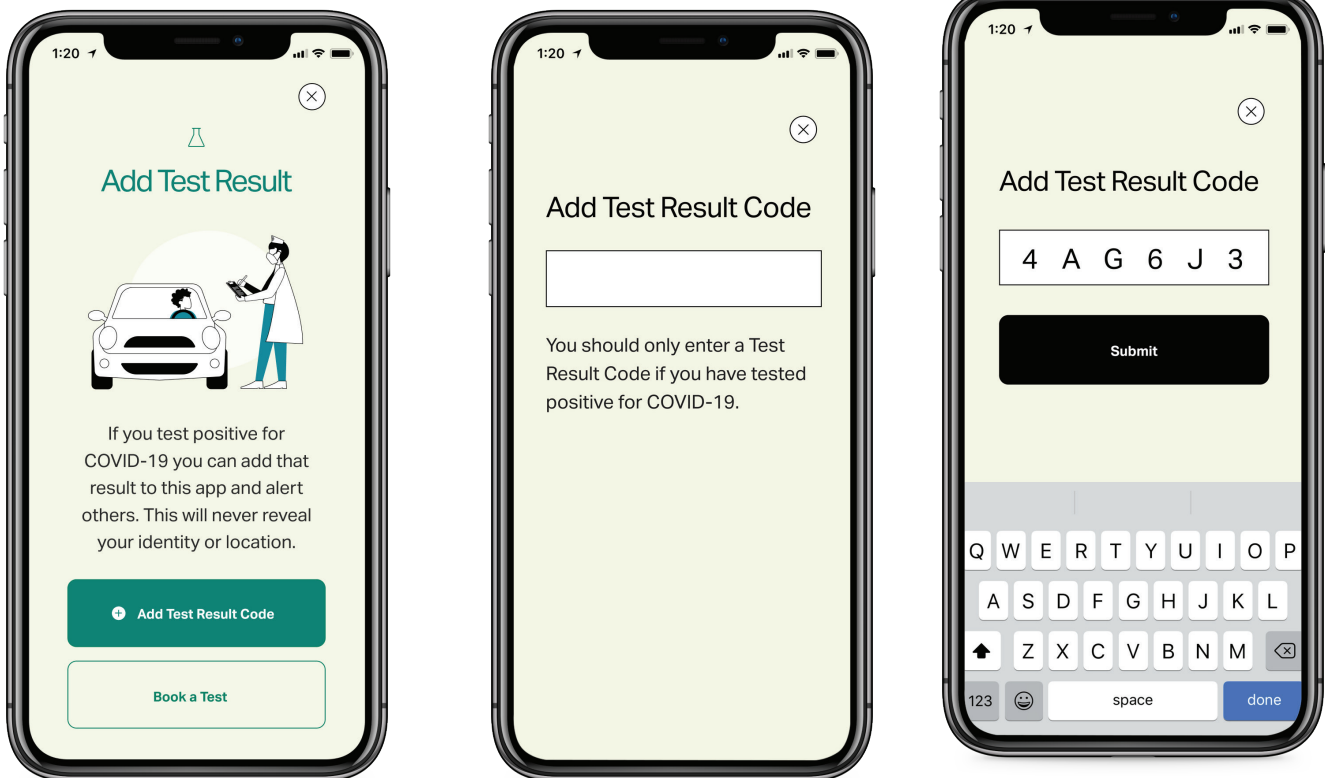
1:20

Add Test Result

If you test positive for COVID-19 you can add that result to this app and alert others. This will never reveal your identity or location.

Add Test Result Code

Book a Test

1:20

Add Test Result Code

You should only enter a Test Result Code if you have tested positive for COVID-19.

1:20

Add Test Result Code

4 A G 6 J 3

Submit

Q W E R T Y U I O P
A S D F G H J K L
Z X C V B N M
123 space done